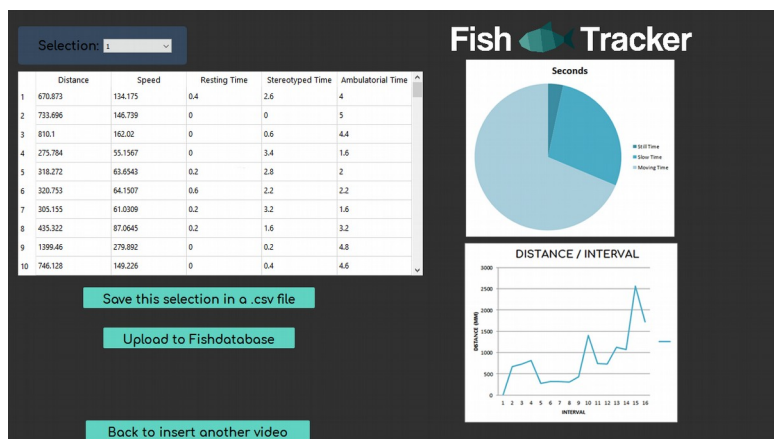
Selection: 1

| | Distance | Speed | Resting Time | Stereotyped Time | Ambulatorial Time |
|---|---|---|---|---|---|
| 1 | 670.873 | 134.175 | 0.4 | 2.6 | 4 |
| 2 | 733.696 | 146.739 | 0 | 0 | 5 |
| 3 | 810.1 | 162.02 | 0 | 0.6 | 4.4 |
| 4 | 275.784 | 55.1567 | 0 | 3.4 | 1.6 |
| 5 | 318.272 | 63.6543 | 0.2 | 2.8 | 2 |
| 6 | 320.753 | 64.1507 | 0.6 | 2.2 | 2.2 |
| 7 | 305.155 | 61.0309 | 0.2 | 3.2 | 1.6 |
| 8 | 435.322 | 87.0645 | 0.2 | 1.6 | 3.2 |
| 9 | 1399.46 | 279.892 | 0 | 0.2 | 4.8 |
| 10 | 746.128 | 149.226 | 0 | 0.4 | 4.6 |

Save this selection in a .csv file

Upload to Fishdatabase

Back to insert another video

Fish Tracker

Seconds

Still Time
Slow Time
Moving Time

DISTANCE / INTERVAL

3000
2500
2000
1500
1000
500
0

DISTANCE (MM)

1 2 3 4 5 6 7 8 9 10 11 12 13 14 15 16

INTERVAL